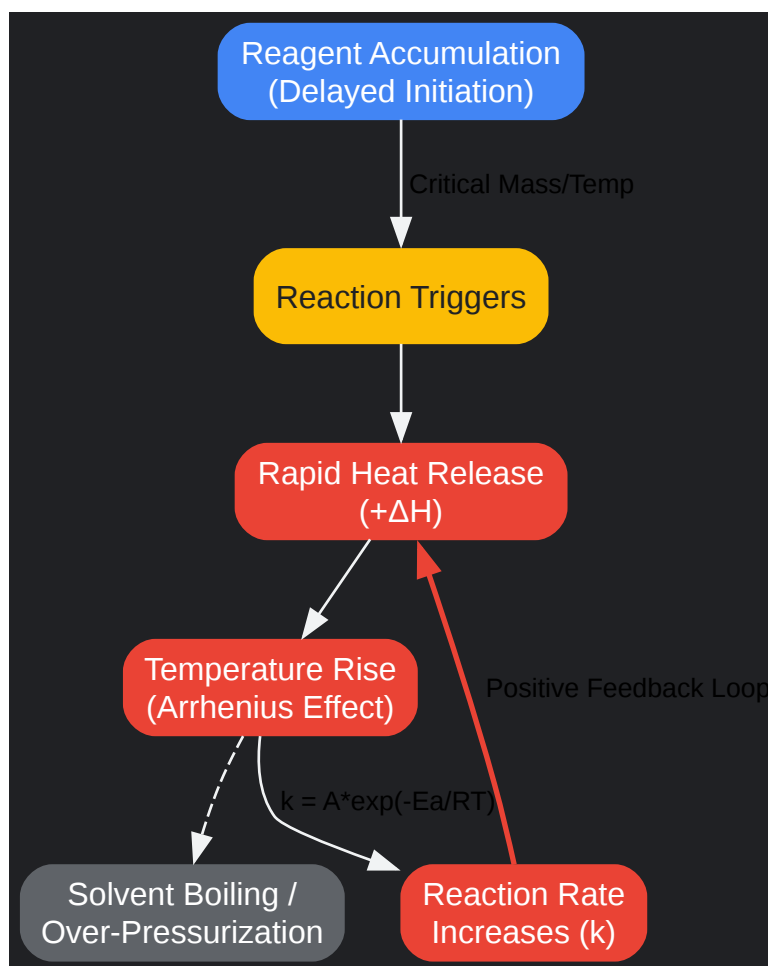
Reagent Accumulation
(Delayed Initiation)

Critical Mass/Temp

Reaction Triggers

Rapid Heat Release
(+ΔH)

Temperature Rise
(Arrhenius Effect)

Positive Feedback Loop

k = A*exp(-Ea/RT)

Solvent Boiling /
Over-Pressurization

Reaction Rate
Increases (k)